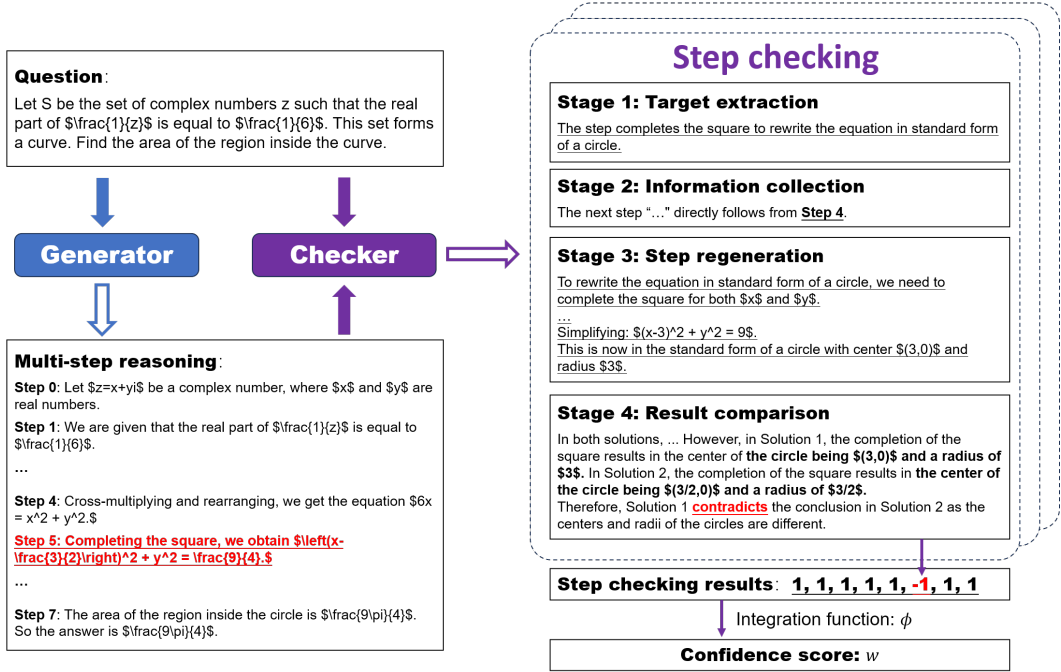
Question:
Let S be the set of complex numbers z such that the real part of $\frac{1}{z}$ is equal to $\frac{1}{6}$. This set forms a curve. Find the area of the region inside the curve.

Generator

Checker

Multi-step reasoning:
Step 0: Let $z=x+yi$ be a complex number, where $x$ and $y$ are real numbers.
Step 1: We are given that the real part of $\frac{1}{z}$ is equal to $\frac{1}{6}$.
…
Step 4: Cross-multiplying and rearranging, we get the equation $6x = x^2 + y^2.$
Step 5: Completing the square, we obtain $\left(x-\frac{3}{2}\right)^2 + y^2 = \frac{9}{4}.$
…
Step 7: The area of the region inside the circle is $\frac{9\pi}{4}$. So the answer is $\frac{9\pi}{4}$.

Step checking

Stage 1: Target extraction
The step completes the square to rewrite the equation in standard form of a circle.

Stage 2: Information collection
The next step "…" directly follows from Step 4.

Stage 3: Step regeneration
To rewrite the equation in standard form of a circle, we need to complete the square for both $x$ and $y$.
…
Simplifying: $(x-3)^2 + y^2 = 9$.
This is now in the standard form of a circle with center $(3,0)$ and radius $3$.

Stage 4: Result comparison
In both solutions, ... However, in Solution 1, the completion of the square results in the center of the circle being $(3,0)$ and a radius of $3$. In Solution 2, the completion of the square results in the center of the circle being $(3/2,0)$ and a radius of $3/2$.
Therefore, Solution 1 contradicts the conclusion in Solution 2 as the centers and radii of the circles are different.

Step checking results: 1, 1, 1, 1, 1, -1, 1, 1

Integration function: $\phi$

Confidence score: $w$